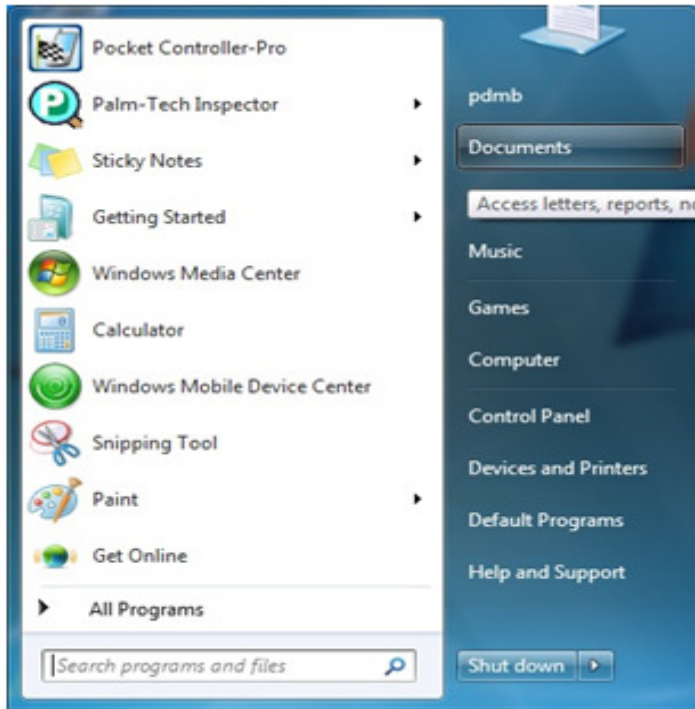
Pocket Controller-Pro
Palm-Tech Inspector
Sticky Notes
Getting Started
Windows Media Center
Calculator
Windows Mobile Device Center
Snipping Tool
Paint
Get Online
All Programs
Search programs and files

pdmb
Documents
Access letters, reports, n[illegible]
Music
Games
Computer
Control Panel
Devices and Printers
Default Programs
Help and Support
Shut down